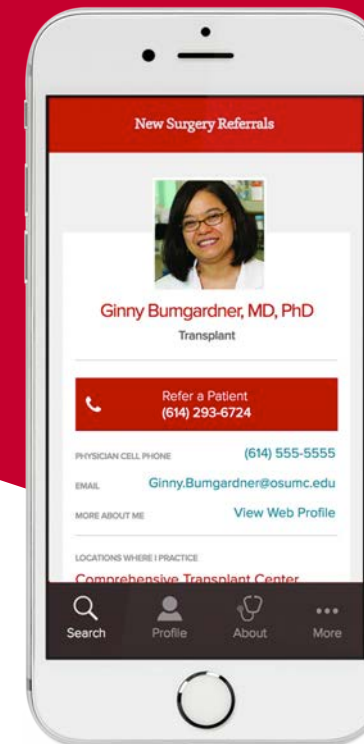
New Surgery Referrals

Ginny Bumgardner, MD, PhD

Transplant

Refer a Patient
(614) 293-6724

PHYSICIAN CELL PHONE (614) 555-5555

EMAIL Ginny.Bumgardner@osumc.edu

MORE ABOUT ME View Web Profile

LOCATIONS WHERE I PRACTICE

Comprehensive Transplant Center

Search Profile About More